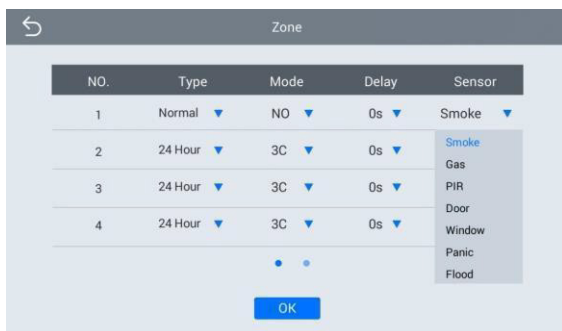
Zone

| NO. | Type | Mode | Delay | Sensor |
|---|---|---|---|---|
| 1 | Normal | NO | 0s | Smoke |
| 2 | 24 Hour | 3C | 0s | |
| 3 | 24 Hour | 3C | 0s | |
| 4 | 24 Hour | 3C | 0s | |

Smoke
Gas
PIR
Door
Window
Panic
Flood

OK